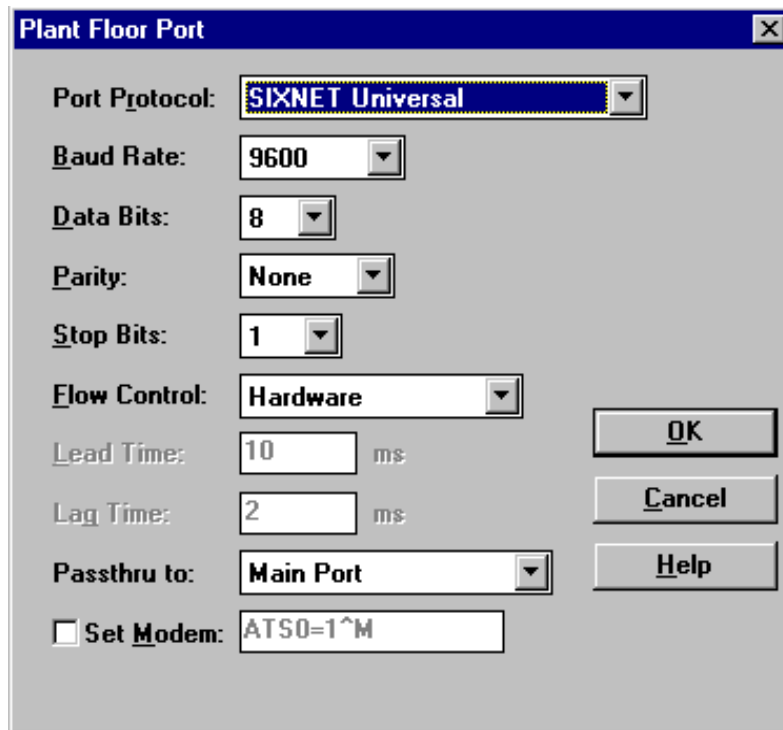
Plant Floor Port

Port Protocol: SIXNET Universal

Baud Rate: 9600

Data Bits: 8

Parity: None

Stop Bits: 1

Flow Control: Hardware

Lead Time: 10 ms

Lag Time: 2 ms

Passthru to: Main Port

Set Modem: ATS0=1^M

OK

Cancel

Help